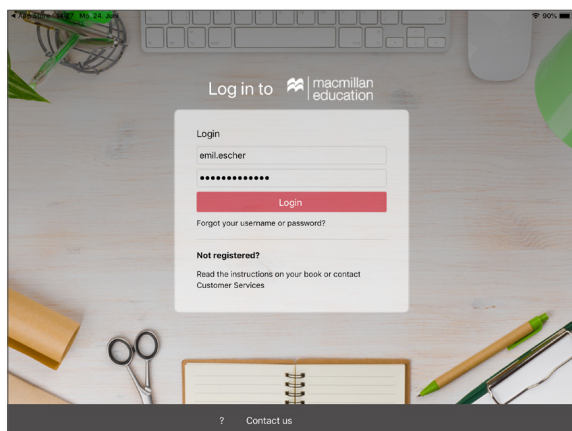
◂ App Store 14:57 Mo. 24. Juni
90%

Log in to macmillan education

Login

emil.escher

•••••••••••••

Login

Forgot your username or password?

Not registered?

Read the instructions on your book or contact Customer Services

? Contact us